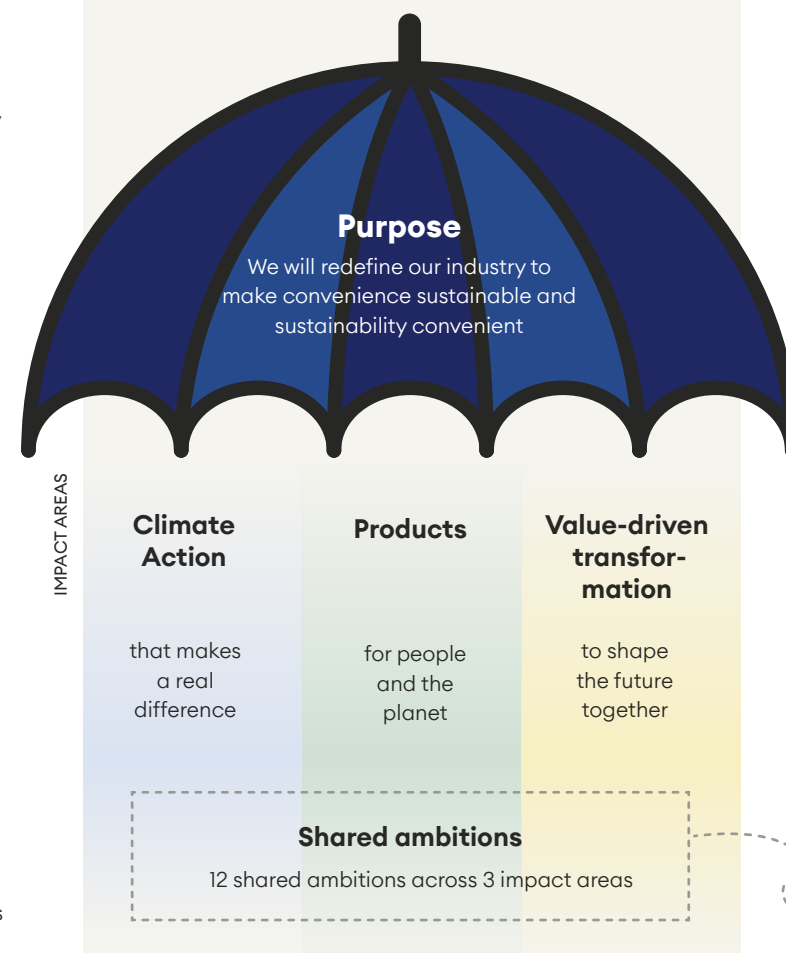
Purpose

We will redefine our industry to make convenience sustainable and sustainability convenient

IMPACT AREAS

Climate Action

that makes a real difference

Products

for people and the planet

Value-driven transformation

to shape the future together

Shared ambitions

12 shared ambitions across 3 impact areas